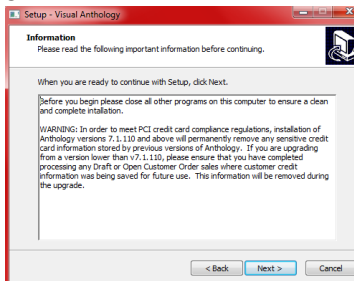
Setup - Visual Anthology

Information
Please read the following important information before continuing.

When you are ready to continue with Setup, click Next.

Before you begin please close all other programs on this computer to ensure a clean and complete intallation.

WARNING: In order to meet PCI credit card compliance regulations, installation of Anthology versions 7.1.110 and above will permanently remove any sensitive credit card information stored by previous versions of Anthology. If you are upgrading from a version lower than v7.1.110, please ensure that you have completed processing any Draft or Open Customer Order sales where customer credit information was being saved for future use. This information will be removed during the upgrade.

< Back Next > Cancel